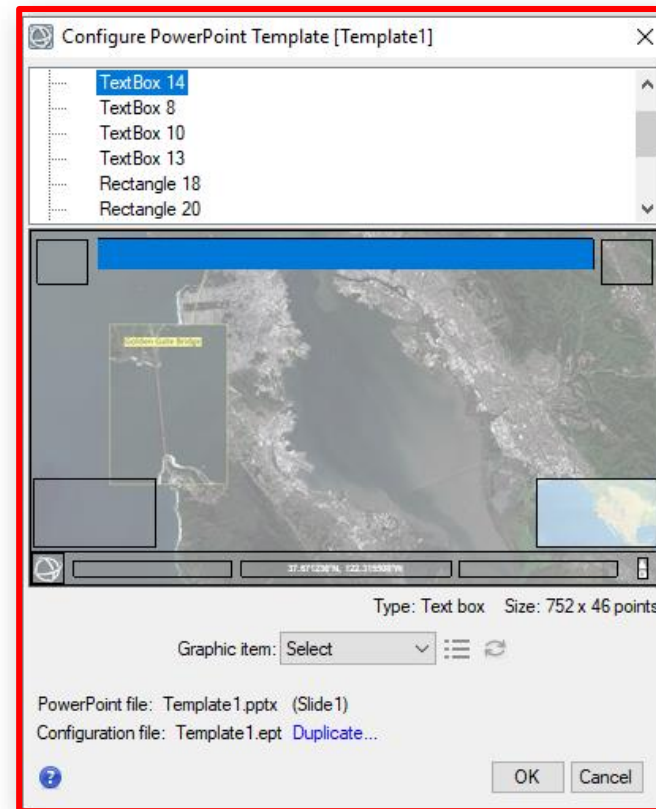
Configure PowerPoint Template [Template1]

TextBox 14
TextBox 8
TextBox 10
TextBox 13
Rectangle 18
Rectangle 20

Golden Gate Bridge

37.871236°N, 122.315508°W

Type: Text box Size: 752 x 46 points

Graphic item: Select

PowerPoint file: Template1.pptx (Slide1)
Configuration file: Template1.ept Duplicate...

OK Cancel